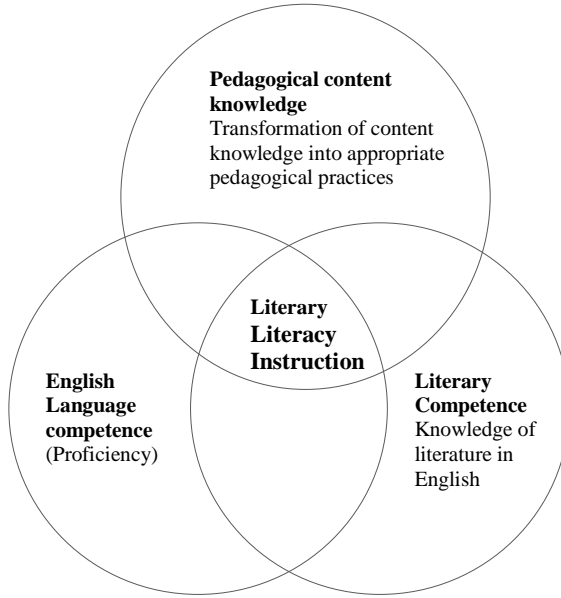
**Pedagogical content knowledge**
Transformation of content knowledge into appropriate pedagogical practices

**Literary Literacy Instruction**

**English Language competence**
(Proficiency)

**Literary Competence**
Knowledge of literature in English